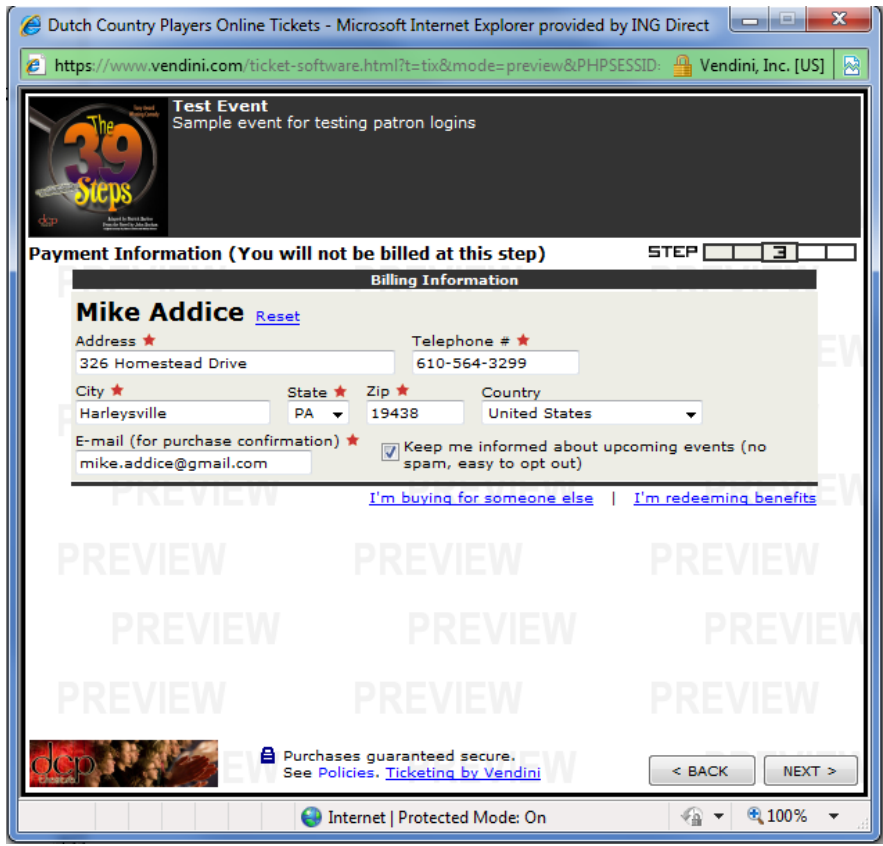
Dutch Country Players Online Tickets - Microsoft Internet Explorer provided by ING Direct

https://www.vendini.com/ticket-software.html?t=tix&mode=preview&PHPSESSID: Vendini, Inc. [US]

The 39 Steps

dcp

Test Event
Sample event for testing patron logins

Payment Information (You will not be billed at this step)

STEP 3

Billing Information

Mike Addice Reset

Address ★
326 Homestead Drive

Telephone # ★
610-564-3299

City ★
Harleysville

State ★
PA

Zip ★
19438

Country
United States

E-mail (for purchase confirmation) ★
mike.addice@gmail.com

Keep me informed about upcoming events (no spam, easy to opt out)

I'm buying for someone else | I'm redeeming benefits

PREVIEW PREVIEW PREVIEW
PREVIEW PREVIEW PREVIEW
PREVIEW PREVIEW PREVIEW
PREVIEW PREVIEW PREVIEW

dcp

Purchases guaranteed secure.
See Policies. Ticketing by Vendini

< BACK NEXT >

Internet | Protected Mode: On

100%